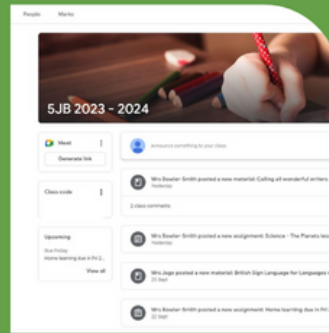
People Marks

5JB 2023 - 2024

Meet

Generate link

Announce something to your class

Mrs Bowler Smith posted a new material: Calling all wonderful writers
Yesterday

2 class comments

Class code

Mrs Bowler Smith posted a new assignment: Science - The Planets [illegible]
Yesterday

Upcoming

Due Friday
Home learning due in Fri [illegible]

View all

Mrs Jago posted a new material: British Sign Language for Languages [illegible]
23 Sept

Mrs Bowler Smith posted a new assignment: Home learning due in Fri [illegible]
22 Sept